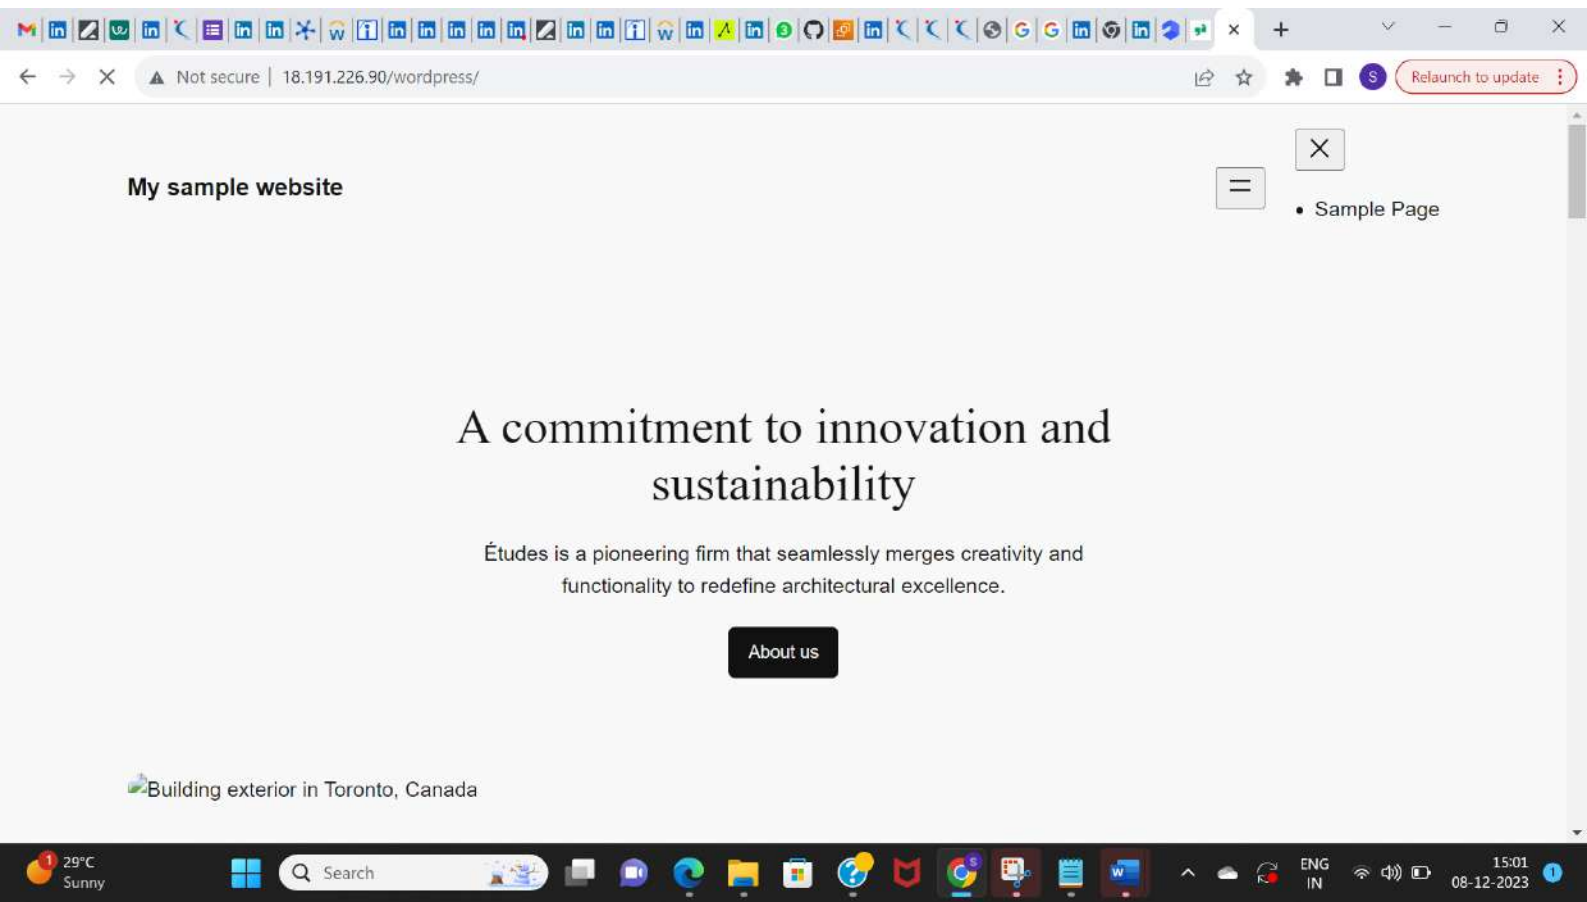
Not secure | 18.191.226.90/wordpress/

Relaunch to update

My sample website

Sample Page

A commitment to innovation and sustainability

Études is a pioneering firm that seamlessly merges creativity and functionality to redefine architectural excellence.

About us

Building exterior in Toronto, Canada

29°C
Sunny

Search

ENG
IN

15:01
08-12-2023